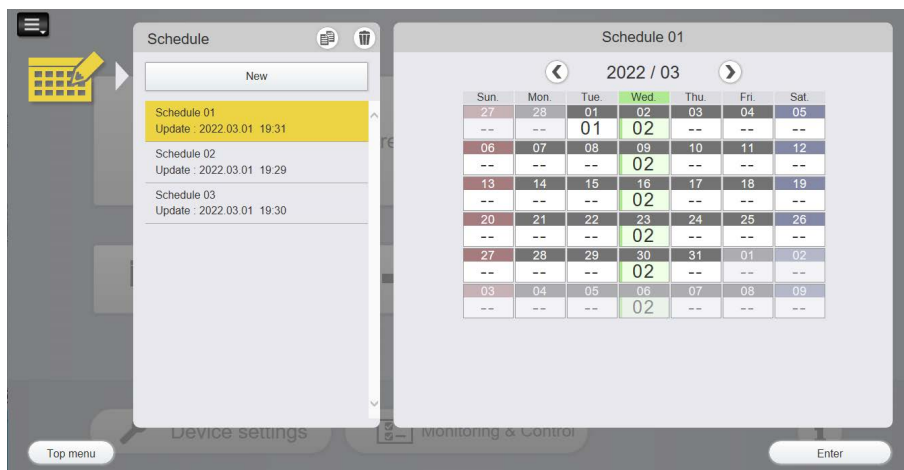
Schedule

New

Schedule 01
Update : 2022.03.01 19:31

Schedule 02
Update : 2022.03.01 19:29

Schedule 03
Update : 2022.03.01 19:30

Schedule 01

2022 / 03

| Sun. | Mon. | Tue. | Wed. | Thu. | Fri. | Sat. |
|---|---|---|---|---|---|---|
| 27 -- | 28 -- | 01 01 | 02 02 | 03 -- | 04 -- | 05 -- |
| 06 -- | 07 -- | 08 -- | 09 02 | 10 -- | 11 -- | 12 -- |
| 13 -- | 14 -- | 15 -- | 16 02 | 17 -- | 18 -- | 19 -- |
| 20 -- | 21 -- | 22 -- | 23 02 | 24 -- | 25 -- | 26 -- |
| 27 -- | 28 -- | 29 -- | 30 02 | 31 -- | 01 -- | 02 -- |
| 03 -- | 04 -- | 05 -- | 06 02 | 07 -- | 08 -- | 09 -- |

Device settings

Monitoring & Control

Top menu

Enter